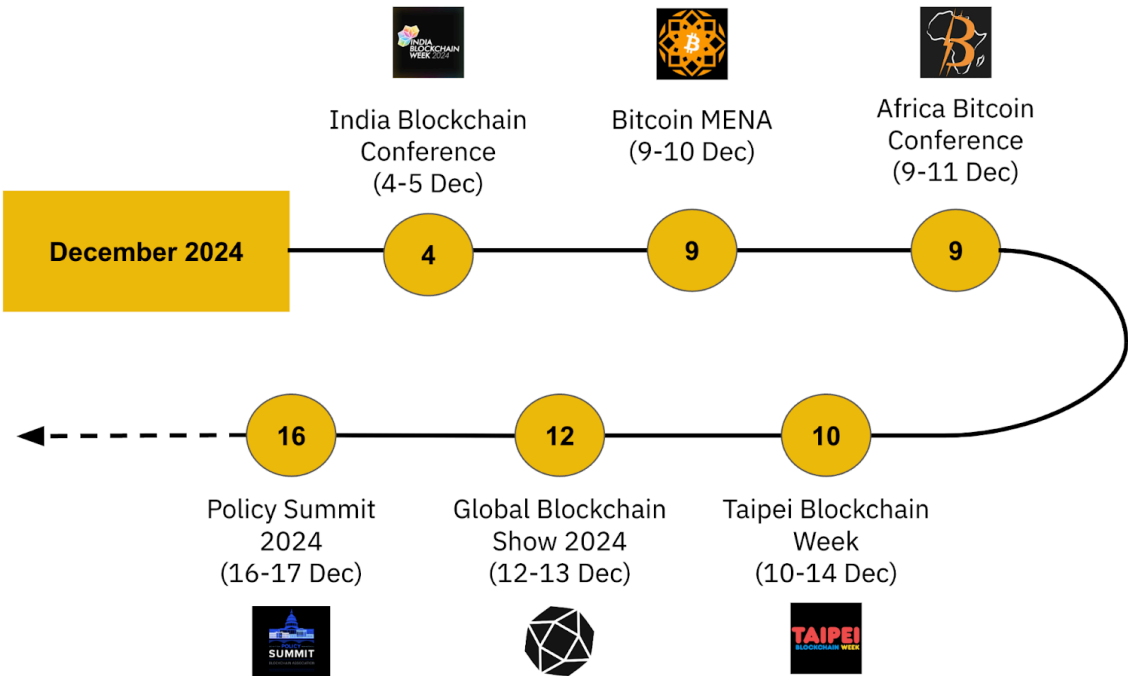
INDIA BLOCKCHAIN WEEK 2024

India Blockchain Conference (4-5 Dec)

Bitcoin MENA (9-10 Dec)

Africa Bitcoin Conference (9-11 Dec)

December 2024

4

9

9

16

12

10

Policy Summit 2024 (16-17 Dec)

Global Blockchain Show 2024 (12-13 Dec)

Taipei Blockchain Week (10-14 Dec)

SUMMIT
BLOCKCHAIN ASSOCIATION

TAIPEI
BLOCKCHAIN WEEK